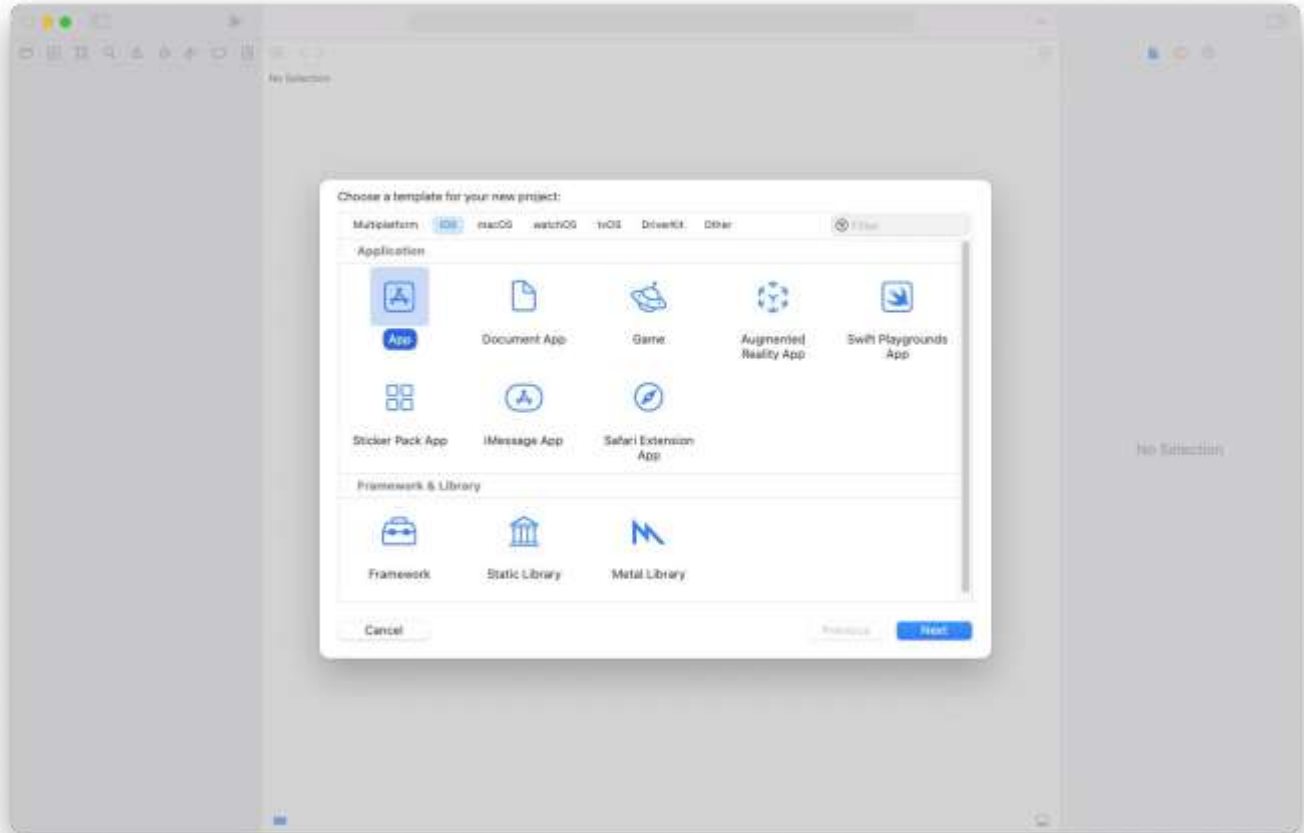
No Selection

Choose a template for your new project:

Multiplatform iOS macOS watchOS tvOS DriverKit Other

Filter

Application

App

Document App

Game

Augmented Reality App

Swift Playgrounds App

Sticker Pack App

iMessage App

Safari Extension App

Framework & Library

Framework

Static Library

Metal Library

Cancel

Previous

Next

No Selection